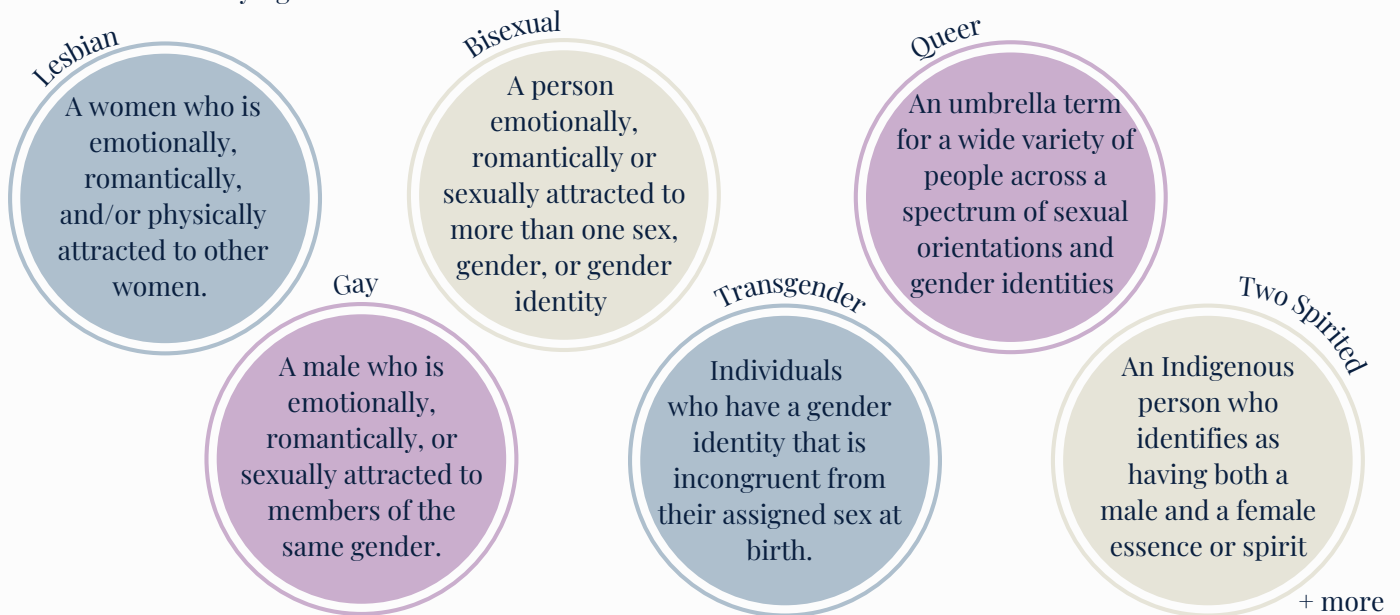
Lesbian

A women who is emotionally, romantically, and/or physically attracted to other women.

Gay

A male who is emotionally, romantically, or sexually attracted to members of the same gender.

Bisexual

A person emotionally, romantically or sexually attracted to more than one sex, gender, or gender identity

Transgender

Individuals who have a gender identity that is incongruent from their assigned sex at birth.

Queer

An umbrella term for a wide variety of people across a spectrum of sexual orientations and gender identities

Two Spirited

An Indigenous person who identifies as having both a male and a female essence or spirit

+ more